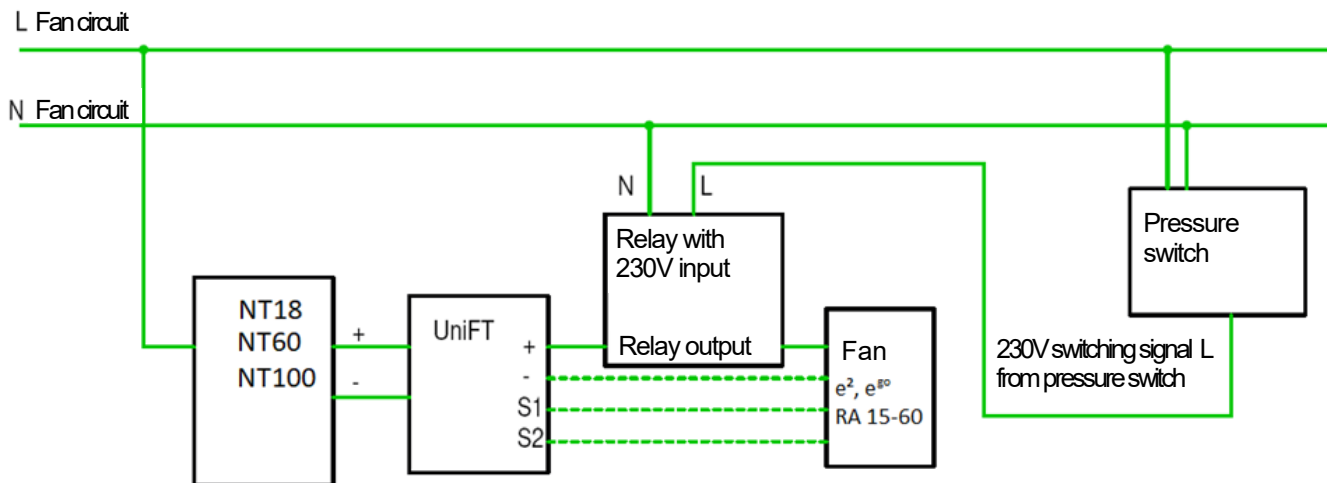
L Fan circuit

N Fan circuit

N L

Relay with 230V input

Relay output

Pressure switch

NT18
NT60
NT100

+
-

UniFT

+
-
S1
S2

Fan

$e^2$, $e^{go}$
RA 15-60

230V switching signal L from pressure switch